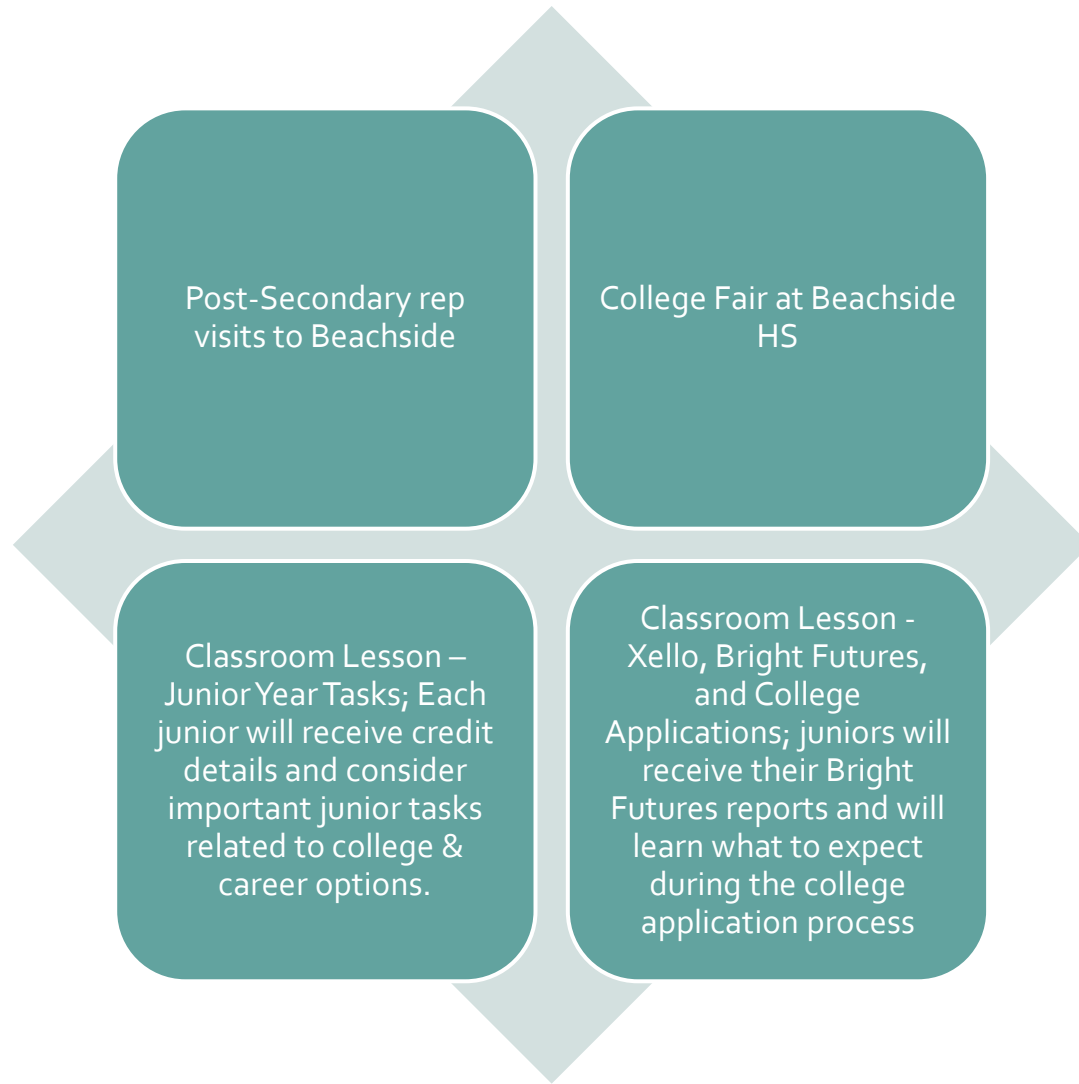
Post-Secondary rep visits to Beachside

College Fair at Beachside HS

Classroom Lesson – Junior Year Tasks; Each junior will receive credit details and consider important junior tasks related to college & career options.

Classroom Lesson - Xello, Bright Futures, and College Applications; juniors will receive their Bright Futures reports and will learn what to expect during the college application process